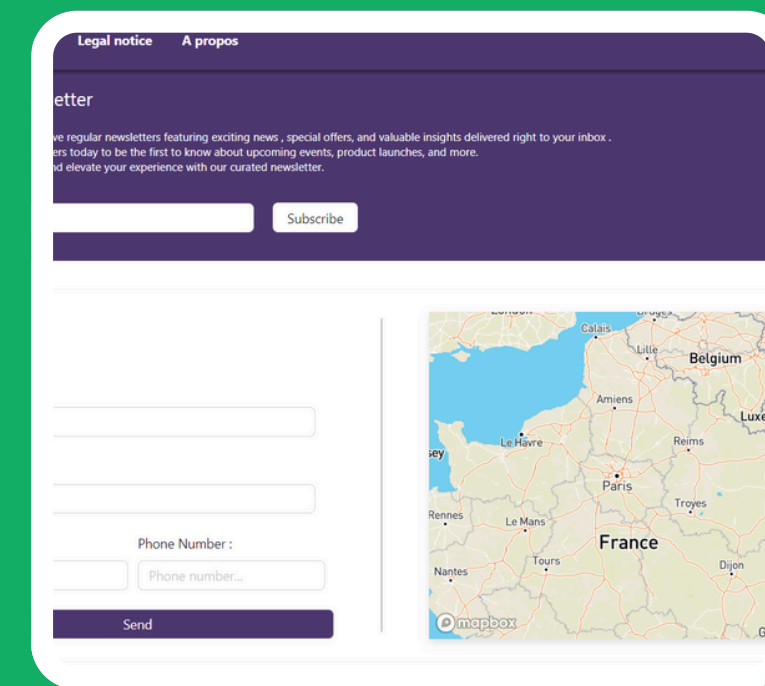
Legal notice A propos

etter

ve regular newsletters featuring exciting news , special offers, and valuable insights delivered right to your inbox .
ers today to be the first to know about upcoming events, product launches, and more.
nd elevate your experience with our curated newsletter.

Subscribe

Phone Number :

Phone number...

Send

Calais
Lille
Belgium
Amiens
Luxe
Le Havre
Reims
sey
Paris
Troyes
Rennes
Le Mans
France
Tours
Nantes
Dijon
mapbox